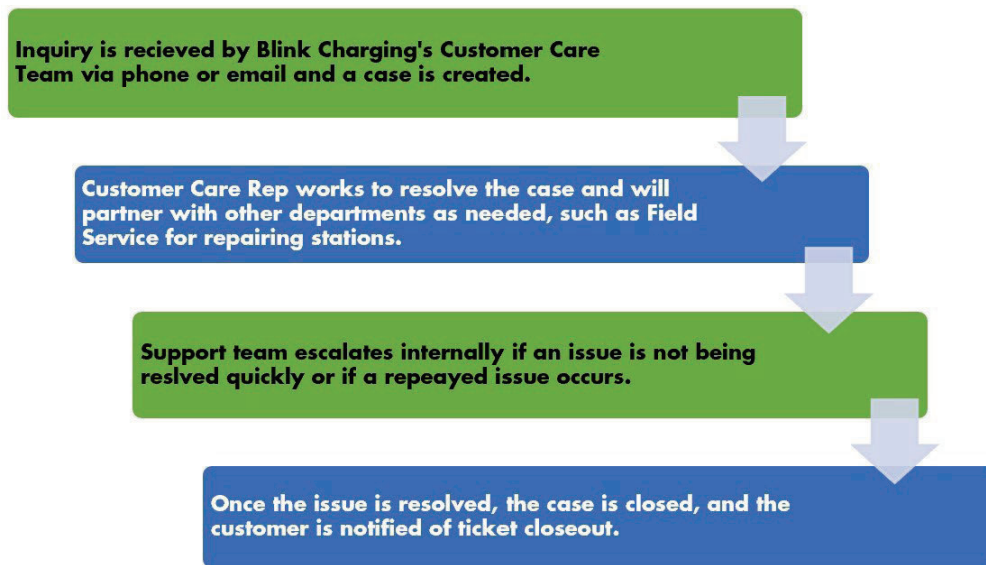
Inquiry is recieved by Blink Charging's Customer Care Team via phone or email and a case is created.

Customer Care Rep works to resolve the case and will partner with other departments as needed, such as Field Service for repairing stations.

Support team escalates internally if an issue is not being reslved quickly or if a repeayed issue occurs.

Once the issue is resolved, the case is closed, and the customer is notified of ticket closeout.